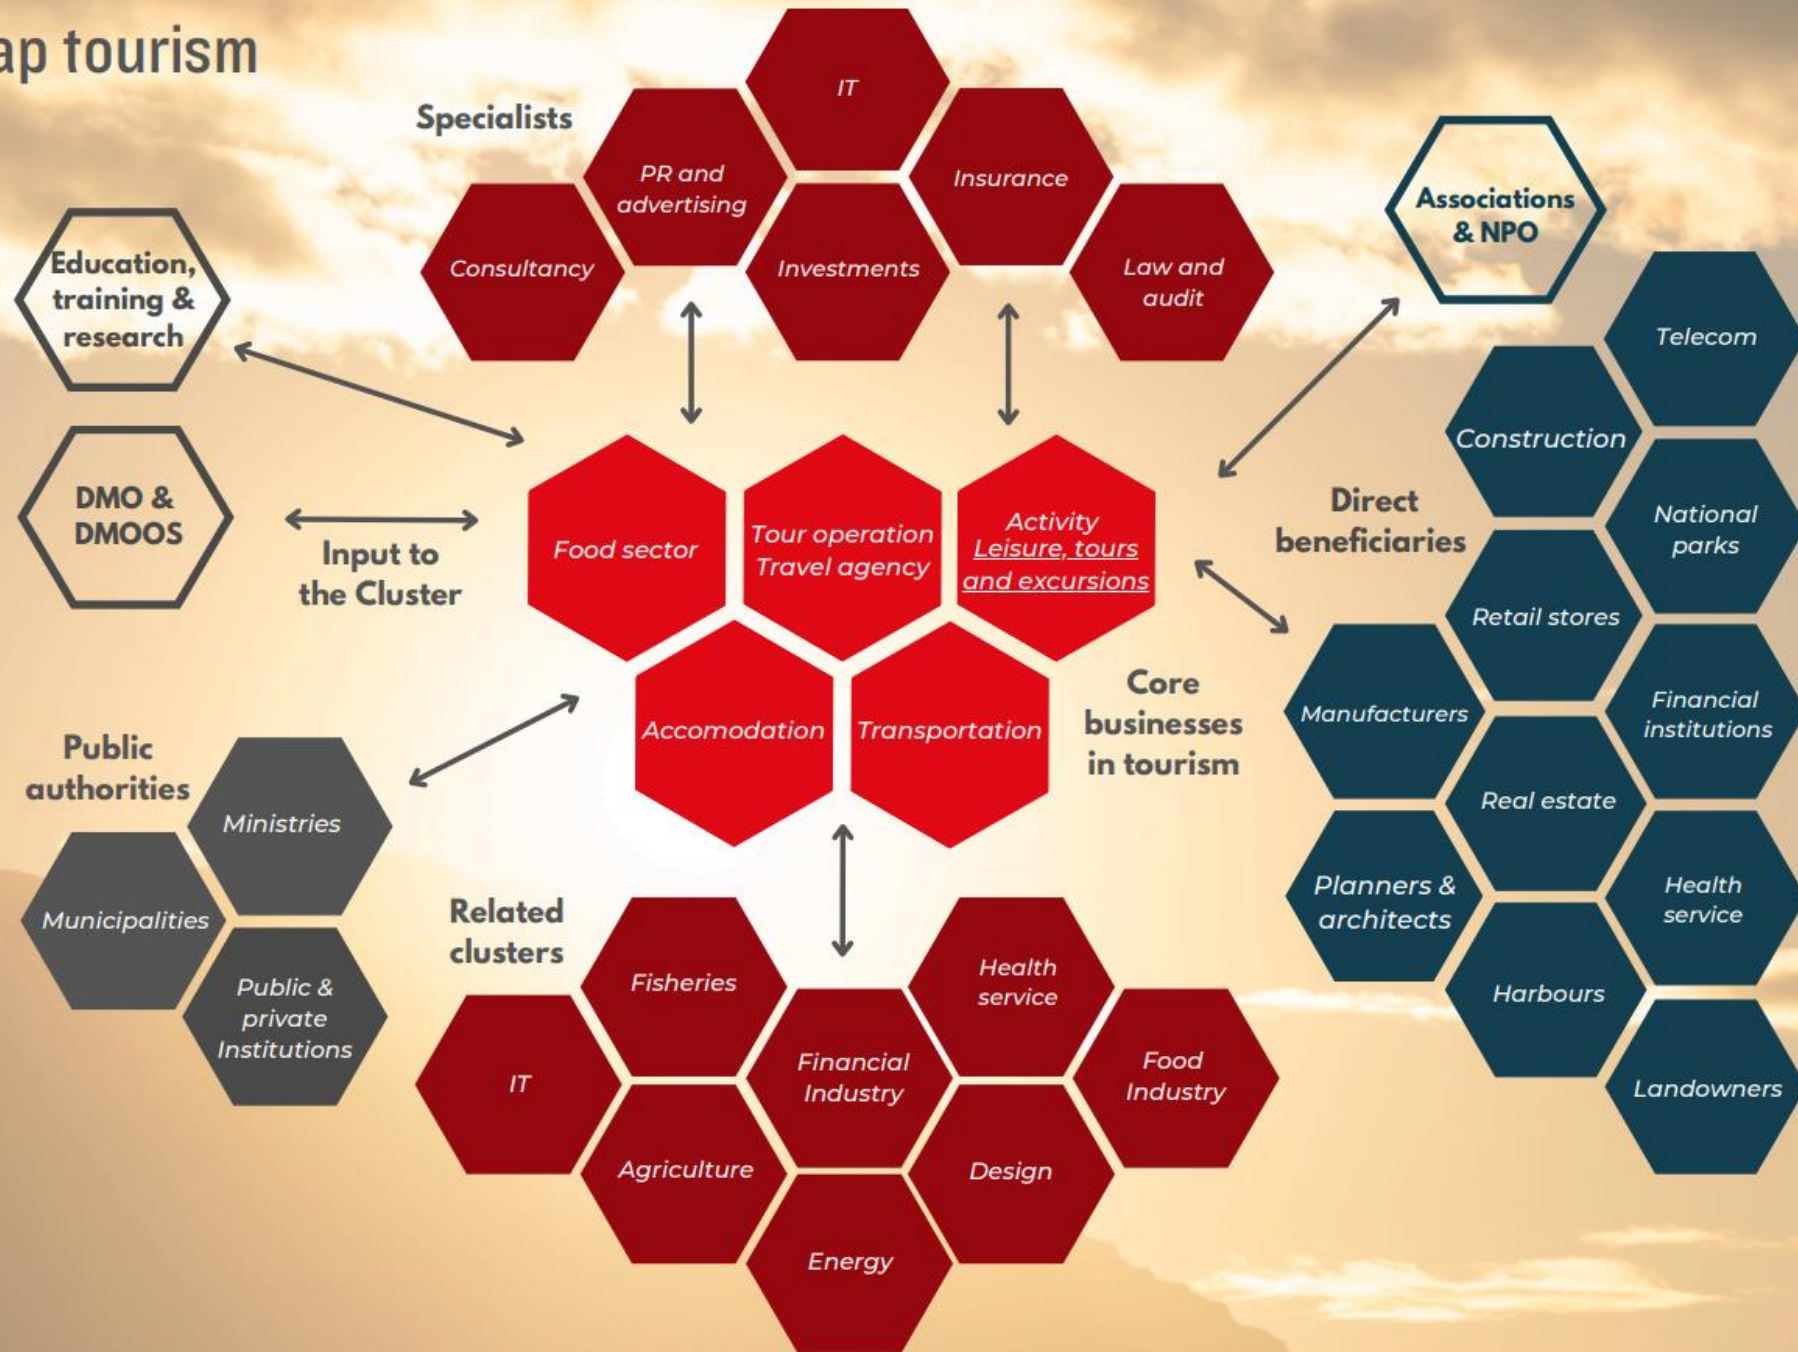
ap tourism

Specialists

IT

PR and advertising

Insurance

Consultancy

Investments

Law and audit

Associations & NPO

Education, training & research

DMO & DMOOS

Input to the Cluster

Food sector

Tour operation Travel agency

Activity Leisure, tours and excursions

Accomodation

Transportation

Core businesses in tourism

Direct beneficiaries

Telecom

Construction

National parks

Retail stores

Manufacturers

Financial institutions

Real estate

Planners & architects

Health service

Harbours

Landowners

Public authorities

Ministries

Municipalities

Public & private Institutions

Related clusters

Fisheries

Health service

IT

Financial Industry

Food Industry

Agriculture

Design

Energy